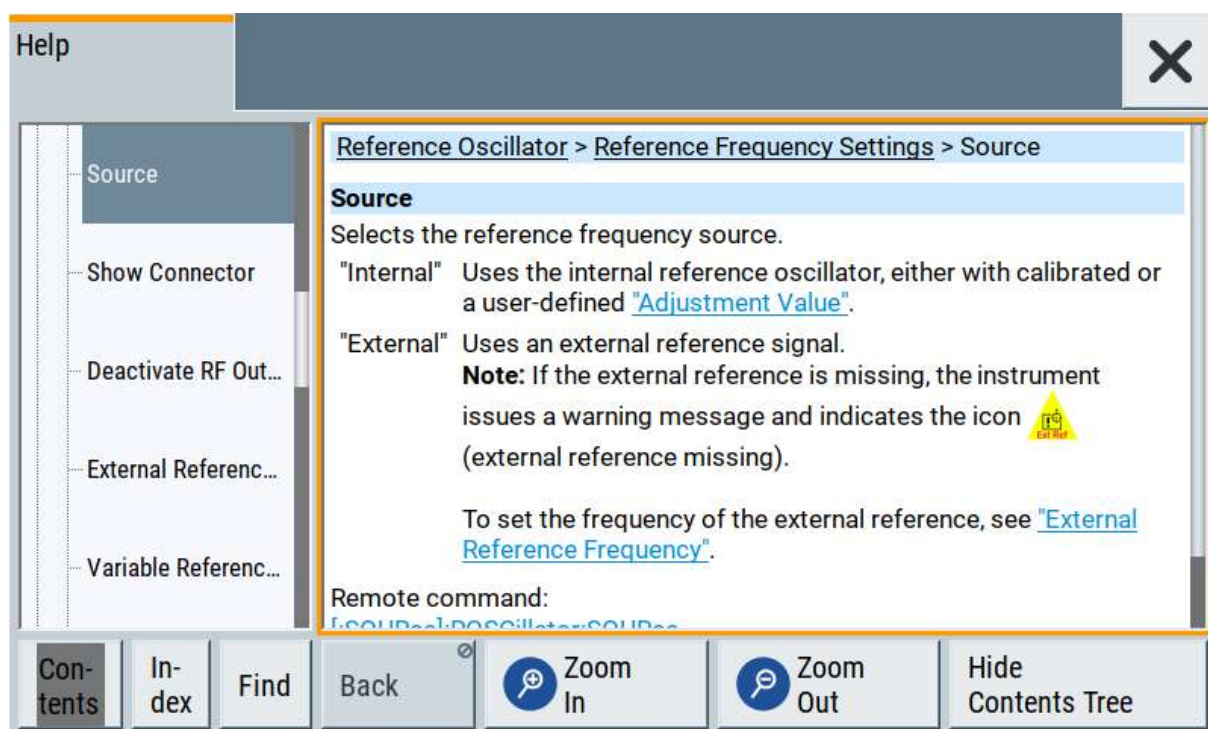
Help

Source

Show Connector

Deactivate RF Out...

External Referenc...

Variable Referenc...

Reference Oscillator > Reference Frequency Settings > Source

Source

Selects the reference frequency source.

"Internal" Uses the internal reference oscillator, either with calibrated or a user-defined "Adjustment Value".

"External" Uses an external reference signal.
Note: If the external reference is missing, the instrument issues a warning message and indicates the icon Ext Ref (external reference missing).

To set the frequency of the external reference, see "External Reference Frequency".

Remote command:
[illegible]

Contents | Index | Find | Back | Zoom In | Zoom Out | Hide Contents Tree